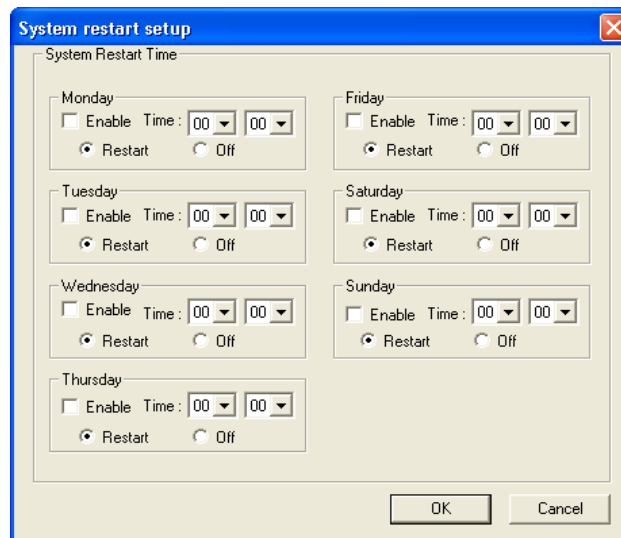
System restart setup

System Restart Time

Monday
Enable Time : 00 00
Restart Off

Tuesday
Enable Time : 00 00
Restart Off

Wednesday
Enable Time : 00 00
Restart Off

Thursday
Enable Time : 00 00
Restart Off

Friday
Enable Time : 00 00
Restart Off

Saturday
Enable Time : 00 00
Restart Off

Sunday
Enable Time : 00 00
Restart Off

OK Cancel